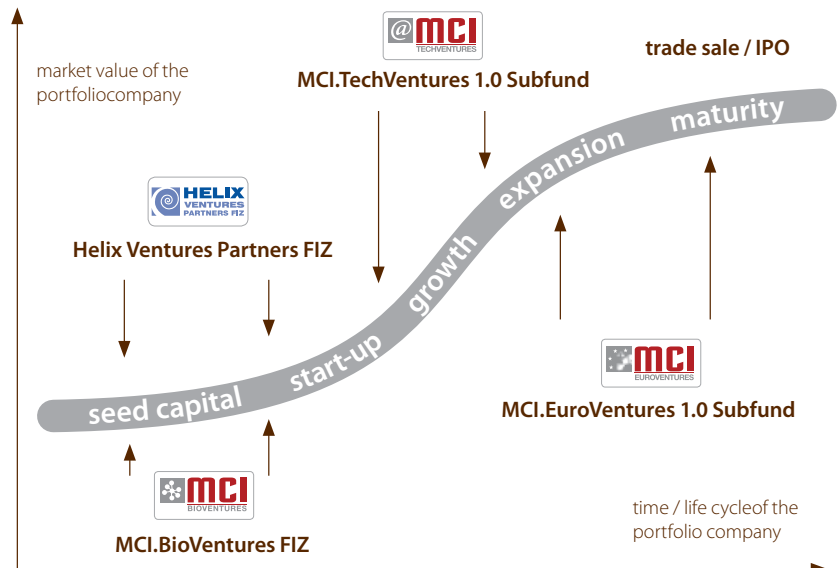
market value of the portfoliocompany

@MCI
TECHVENTURES
MCI.TechVentures 1.0 Subfund

trade sale / IPO

HELIX
VENTURES
PARTNERS FIZ
Helix Ventures Partners FIZ

maturity
expansion
growth
start-up
seed capital

MCI
EUROVENTURES
MCI.EuroVentures 1.0 Subfund

MCI
BIOVENTURES
MCI.BioVentures FIZ

time / life cycleof the portfolio company